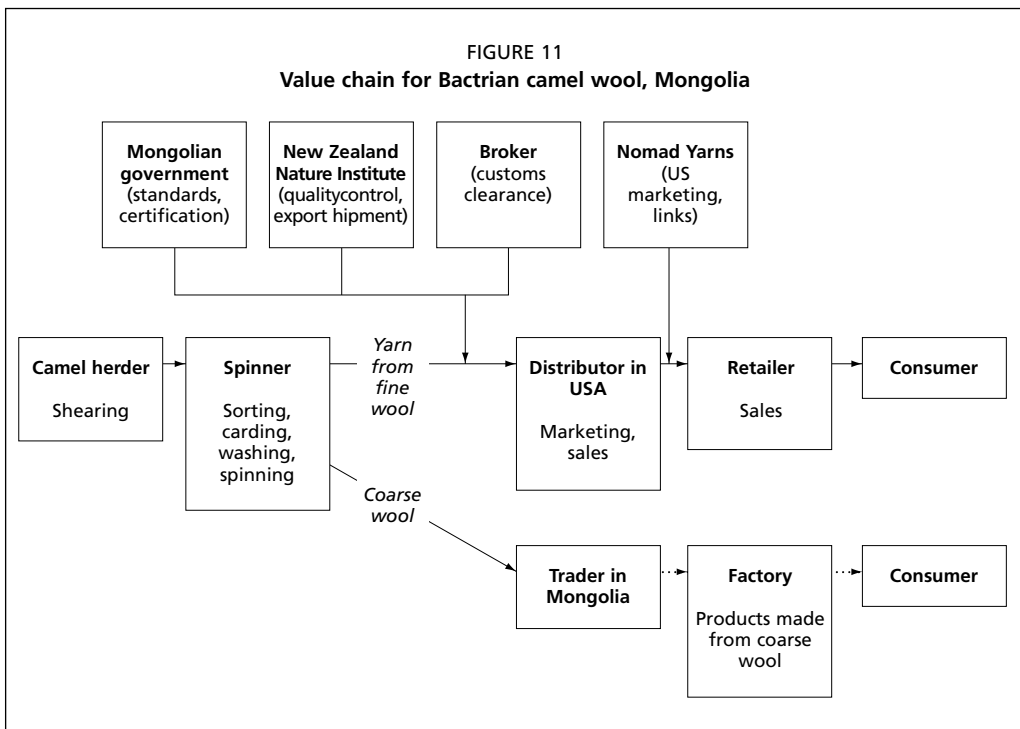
FIGURE 11
**Value chain for Bactrian camel wool, Mongolia**

**Mongolian government** (standards, certification)

**New Zealand Nature Institute** (qualitycontrol, export hipment)

**Broker** (customs clearance)

**Nomad Yarns** (US marketing, links)

**Camel herder**

Shearing

**Spinner**

Sorting, carding, washing, spinning

*Yarn from fine wool*

**Distributor in USA**

Marketing, sales

**Retailer**

Sales

**Consumer**

*Coarse wool*

**Trader in Mongolia**

**Factory**

Products made from coarse wool

**Consumer**